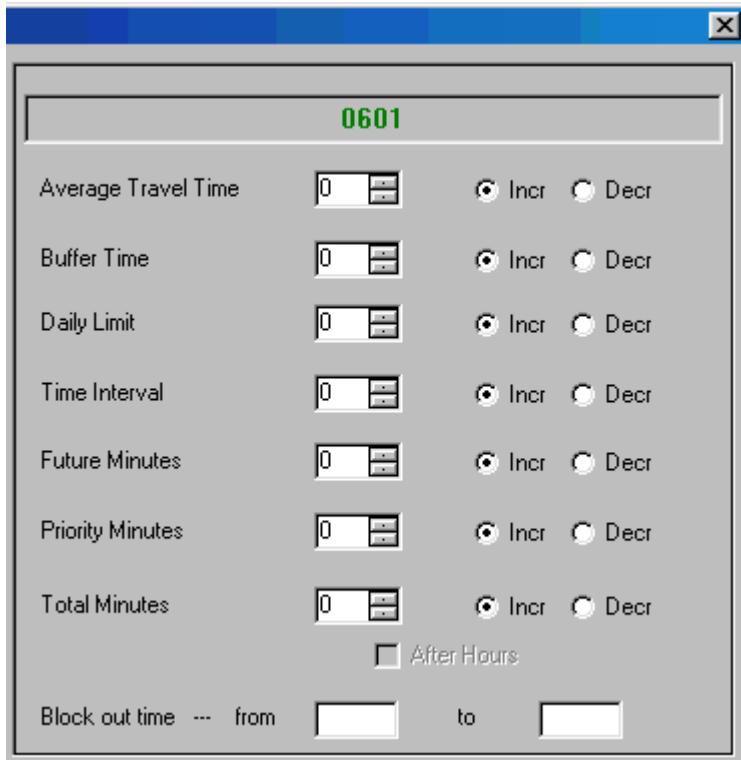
0601

Average Travel Time 0 Incr Decr

Buffer Time 0 Incr Decr

Daily Limit 0 Incr Decr

Time Interval 0 Incr Decr

Future Minutes 0 Incr Decr

Priority Minutes 0 Incr Decr

Total Minutes 0 Incr Decr

After Hours

Block out time --- from to